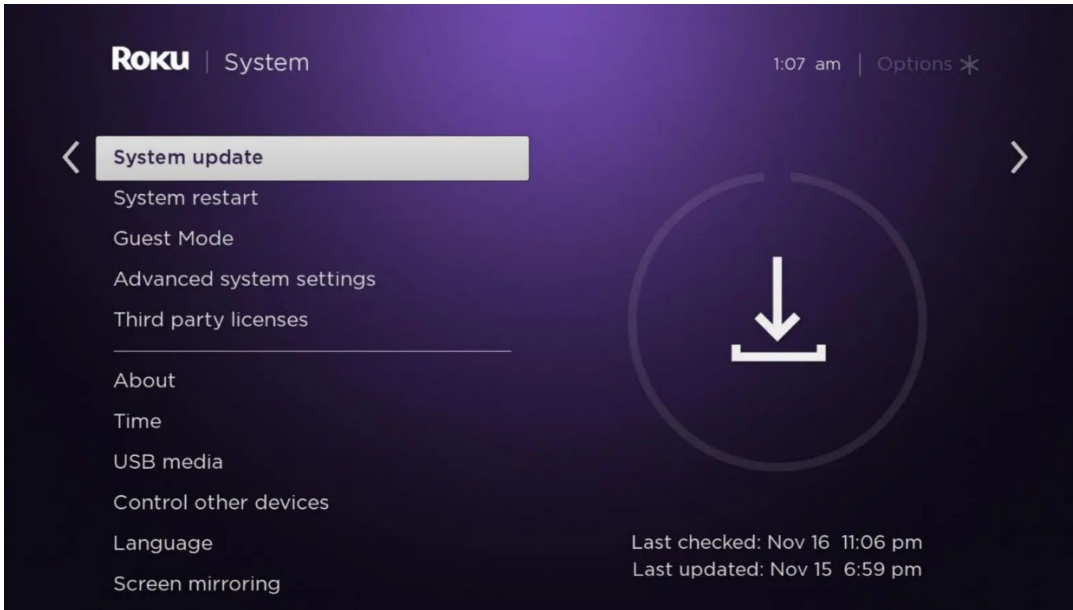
Roku | System

1:07 am | Options ✱

System update
System restart
Guest Mode
Advanced system settings
Third party licenses

About
Time
USB media
Control other devices
Language
Screen mirroring

Last checked: Nov 16 11:06 pm
Last updated: Nov 15 6:59 pm